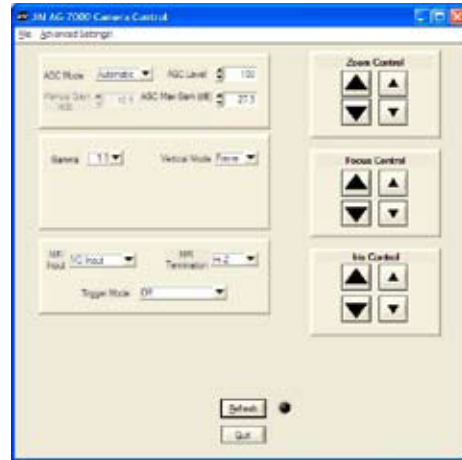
JAI AG 7000 Camera Control

File Advanced Settings

AGC Mode Automatic AGC Level 100

Manual Gain (dB) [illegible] AGC Max Gain (dB) 27.3

Gamma 1.0 Vertical Mode Frame

MR Input TC Input MR Termination Hi-Z

Trigger Mode Off

Zoom Control

Focus Control

Iris Control

Refresh

Quit